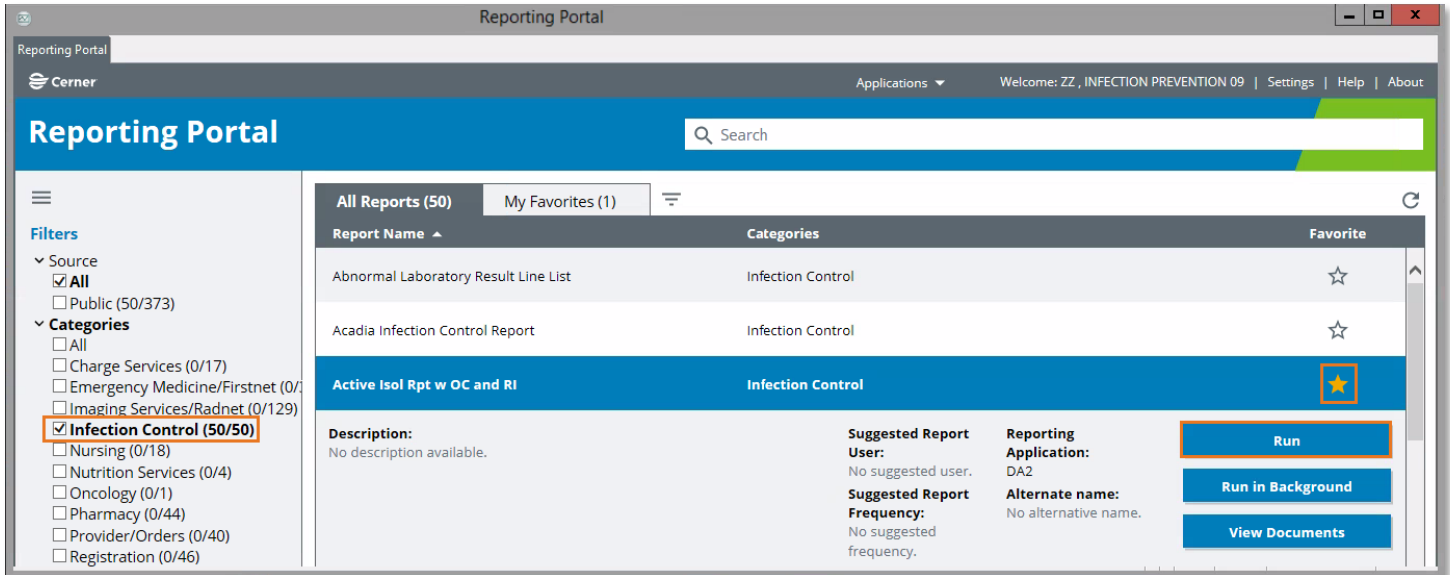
Reporting Portal

Reporting Portal

Cerner

Applications ▾ Welcome: ZZ , INFECTION PREVENTION 09 | Settings | Help | About

Reporting Portal

Search

Filters

Source
All
Public (50/373)
Categories
All
Charge Services (0/17)
Emergency Medicine/Firstnet (0/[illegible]
Imaging Services/Radnet (0/129)
Infection Control (50/50)
Nursing (0/18)
Nutrition Services (0/4)
Oncology (0/1)
Pharmacy (0/44)
Provider/Orders (0/40)
Registration (0/46)

All Reports (50) My Favorites (1)

| Report Name | Categories | Favorite |
|---|---|---|
| Abnormal Laboratory Result Line List | Infection Control | ☆ |
| Acadia Infection Control Report | Infection Control | ☆ |
| Active Isol Rpt w OC and RI | Infection Control | ★ |

Description:
No description available.

Suggested Report User:
No suggested user.

Suggested Report Frequency:
No suggested frequency.

Reporting Application:
DA2

Alternate name:
No alternative name.

Run

Run in Background

View Documents